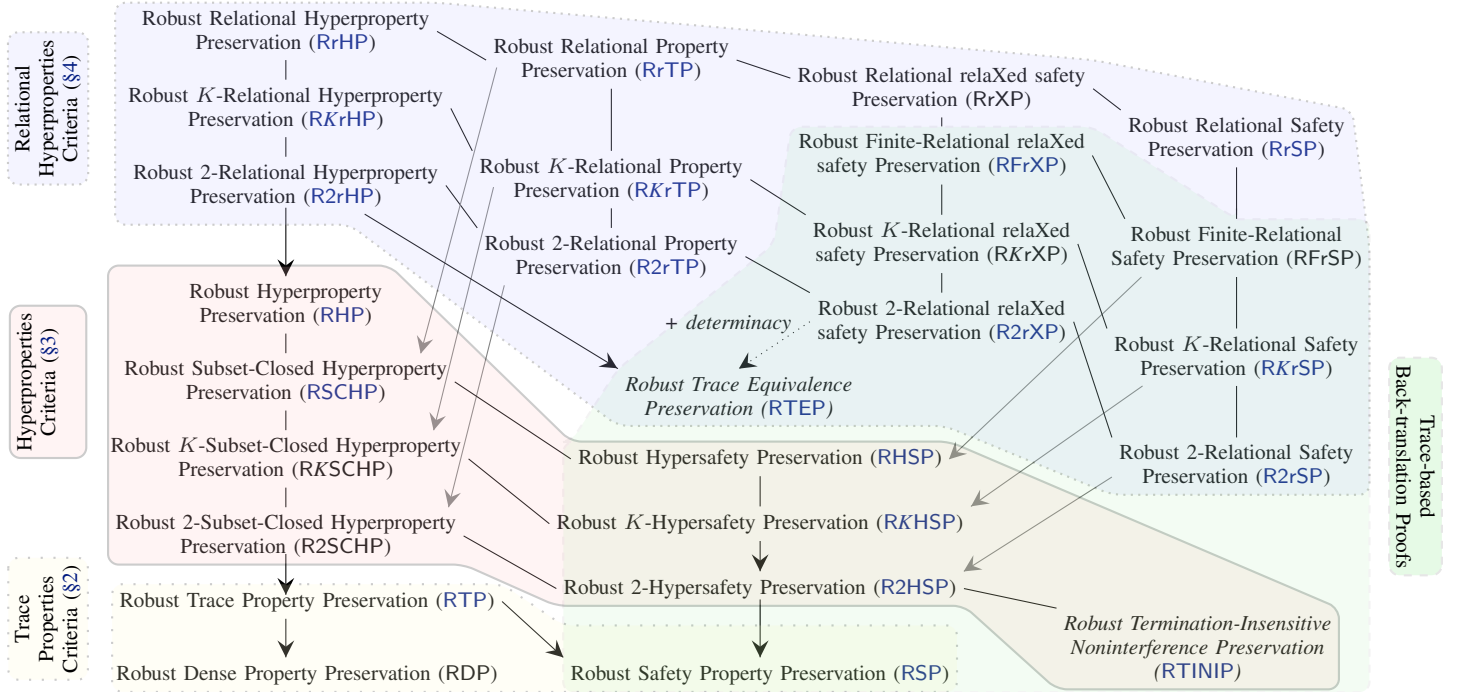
Relational Hyperproperties Criteria (§4)

Robust Relational Hyperproperty Preservation (RrHP)

Robust $K$-Relational Hyperproperty Preservation (R$K$rHP)

Robust 2-Relational Hyperproperty Preservation (R2rHP)

Robust Relational Property Preservation (RrTP)

Robust $K$-Relational Property Preservation (R$K$rTP)

Robust 2-Relational Property Preservation (R2rTP)

Robust Relational relaXed safety Preservation (RrXP)

Robust Finite-Relational relaXed safety Preservation (RFrXP)

Robust $K$-Relational relaXed safety Preservation (R$K$rXP)

Robust 2-Relational relaXed safety Preservation (R2rXP)

Robust Relational Safety Preservation (RrSP)

Robust Finite-Relational Safety Preservation (RFrSP)

Robust $K$-Relational Safety Preservation (R$K$rSP)

Robust 2-Relational Safety Preservation (R2rSP)

Hyperproperties Criteria (§3)

Robust Hyperproperty Preservation (RHP)

Robust Subset-Closed Hyperproperty Preservation (RSCHP)

Robust $K$-Subset-Closed Hyperproperty Preservation (R$K$SCHP)

Robust 2-Subset-Closed Hyperproperty Preservation (R2SCHP)

+ determinacy

Robust Trace Equivalence Preservation (RTEP)

Robust Hypersafety Preservation (RHSP)

Robust $K$-Hypersafety Preservation (R$K$HSP)

Robust 2-Hypersafety Preservation (R2HSP)

Trace-based Back-translation Proofs

Trace Properties Criteria (§2)

Robust Trace Property Preservation (RTP)

Robust Dense Property Preservation (RDP)

Robust Safety Property Preservation (RSP)

Robust Termination-Insensitive Noninterference Preservation (RTINIP)